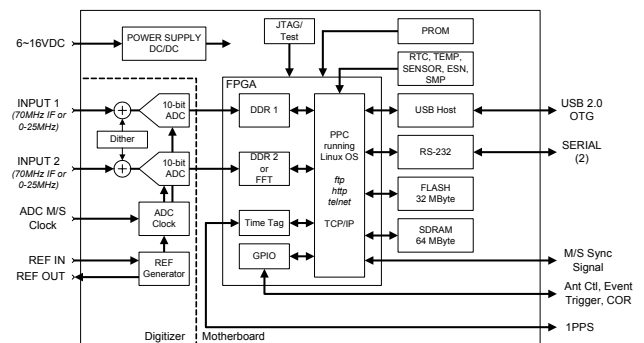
6~16VDC

POWER SUPPLY DC/DC

JTAG/ Test

PROM

RTC, TEMP, SENSOR, ESN, SMP

FPGA

INPUT 1 (70MHz IF or 0-25MHz)

10-bit ADC

Dither

INPUT 2 (70MHz IF or 0-25MHz)

10-bit ADC

ADC M/S Clock

ADC Clock

REF IN

REF OUT

REF Generator

DDR 1

DDR 2 or FFT

Time Tag

GPIO

PPC running Linux OS

ftp http telnet

TCP/IP

USB Host

RS-232

FLASH 32 MByte

SDRAM 64 MByte

USB 2.0 OTG

SERIAL (2)

M/S Sync Signal

Ant Ctl, Event Trigger, COR

1PPS

Digitizer

Motherboard